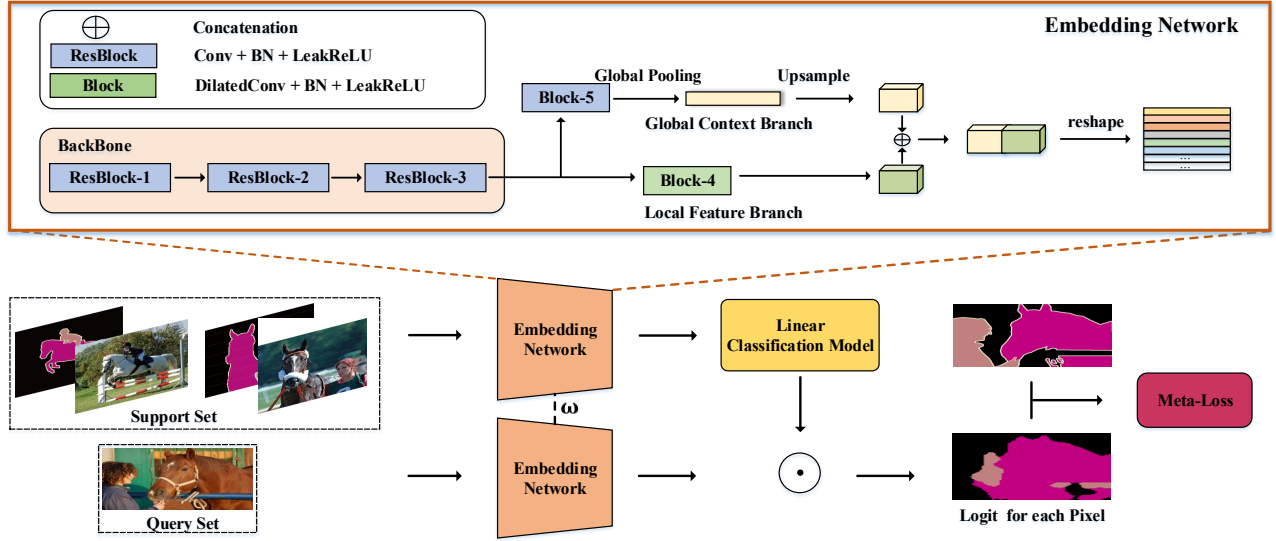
$\oplus$ Concatenation

ResBlock Conv + BN + LeakReLU

Block DilatedConv + BN + LeakReLU

Embedding Network

BackBone

ResBlock-1

ResBlock-2

ResBlock-3

Block-5

Global Pooling

Upsample

Global Context Branch

Block-4

Local Feature Branch

reshape

...

...

Support Set

Embedding Network

ω

Embedding Network

Query Set

Linear Classification Model

$\odot$

Meta-Loss

Logit for each Pixel